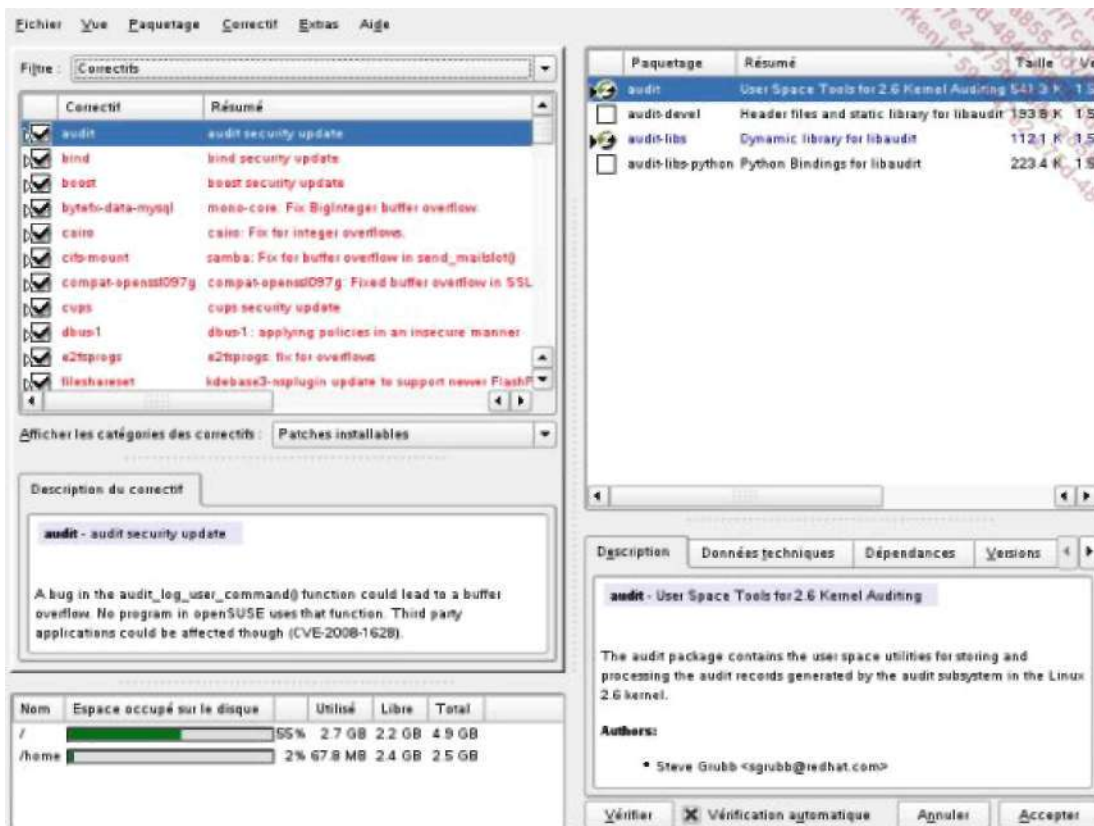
Fichier Vue Paquetage Correctif Extras Aide

Filtre : Correctifs

| | Correctif | Résumé |
|---|---|---|
| | audit | audit security update |
| | bind | bind security update |
| | boost | boost security update |
| | bytefx-data-mysql | mono-core: Fix BigInteger buffer overflow |
| | cairo | cairo: Fix for integer overflows |
| | cifs-mount | samba: Fix for buffer overflow in send_mailslot() |
| | compat-openssl097g | compat-openssl097g: Fixed buffer overflow in SSL |
| | cups | cups security update |
| | dbus-1 | dbus-1: applying policies in an insecure manner |
| | e2fsprogs | e2fsprogs: fix for overflows |
| | fileshareset | kdebase3-nsplugin update to support newer FlashP |

Afficher les catégories des correctifs : Patches installables

Description du correctif

audit - audit security update

A bug in the audit_log_user_command() function could lead to a buffer overflow. No program in openSUSE uses that function. Third party applications could be affected though (CVE-2008-1628).

| Nom | Espace occupé sur le disque | Utilisé | Libre | Total |
|---|---|---|---|---|
| / | 55% | 2.7 GB | 2.2 GB | 4.9 GB |
| /home | 2% | 67.8 MB | 2.4 GB | 2.5 GB |

| | Paquetage | Résumé | Taille | Ve |
|---|---|---|---|---|
| | audit | User Space Tools for 2.6 Kernel Auditing | 541.3 K | 1.5 |
| | audit-devel | Header files and static library for libaudit | 193.8 K | 1.5 |
| | audit-libs | Dynamic library for libaudit | 112.1 K | 1.5 |
| | audit-libs-python | Python Bindings for libaudit | 223.4 K | 1.5 |

Description | Données techniques | Dépendances | Versions

audit - User Space Tools for 2.6 Kernel Auditing

The audit package contains the user space utilities for storing and processing the audit records generated by the audit subsystem in the Linux 2.6 kernel.

Authors:

• Steve Grubb <sgrubb@redhat.com>

Vérifier | Vérification automatique | Annuler | Accepter